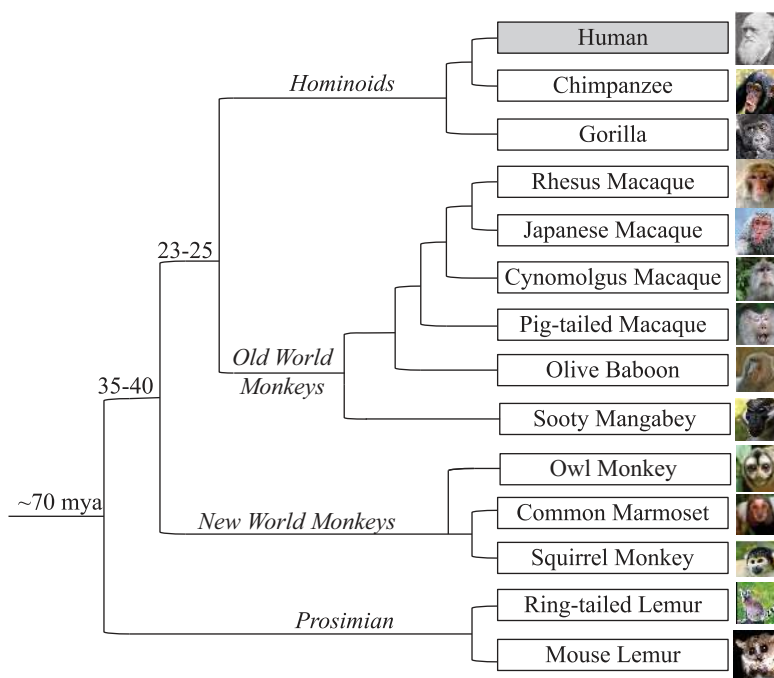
Human
Chimpanzee
Gorilla
Rhesus Macaque
Japanese Macaque
Cynomolgus Macaque
Pig-tailed Macaque
Olive Baboon
Sooty Mangabey
Owl Monkey
Common Marmoset
Squirrel Monkey
Ring-tailed Lemur
Mouse Lemur

Hominoids
23-25
Old World Monkeys
35-40
~70 mya
New World Monkeys
Prosimian